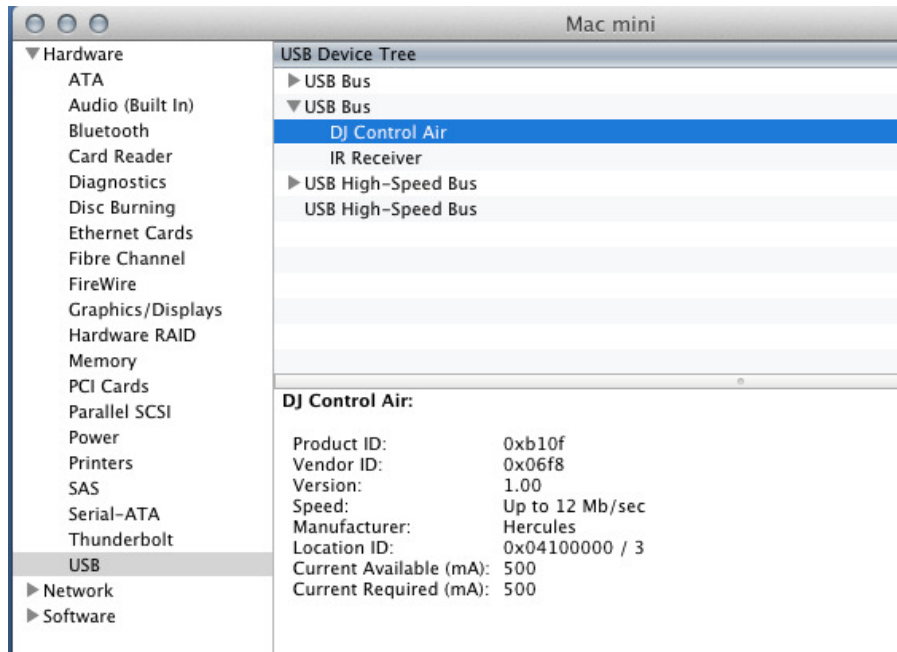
Mac mini

Hardware
ATA
Audio (Built In)
Bluetooth
Card Reader
Diagnostics
Disc Burning
Ethernet Cards
Fibre Channel
FireWire
Graphics/Displays
Hardware RAID
Memory
PCI Cards
Parallel SCSI
Power
Printers
SAS
Serial-ATA
Thunderbolt
USB
Network
Software

USB Device Tree
USB Bus
USB Bus
DJ Control Air
IR Receiver
USB High-Speed Bus
USB High-Speed Bus

DJ Control Air:

| | |
|---|---|
| Product ID: | 0xb10f |
| Vendor ID: | 0x06f8 |
| Version: | 1.00 |
| Speed: | Up to 12 Mb/sec |
| Manufacturer: | Hercules |
| Location ID: | 0x04100000 / 3 |
| Current Available (mA): | 500 |
| Current Required (mA): | 500 |